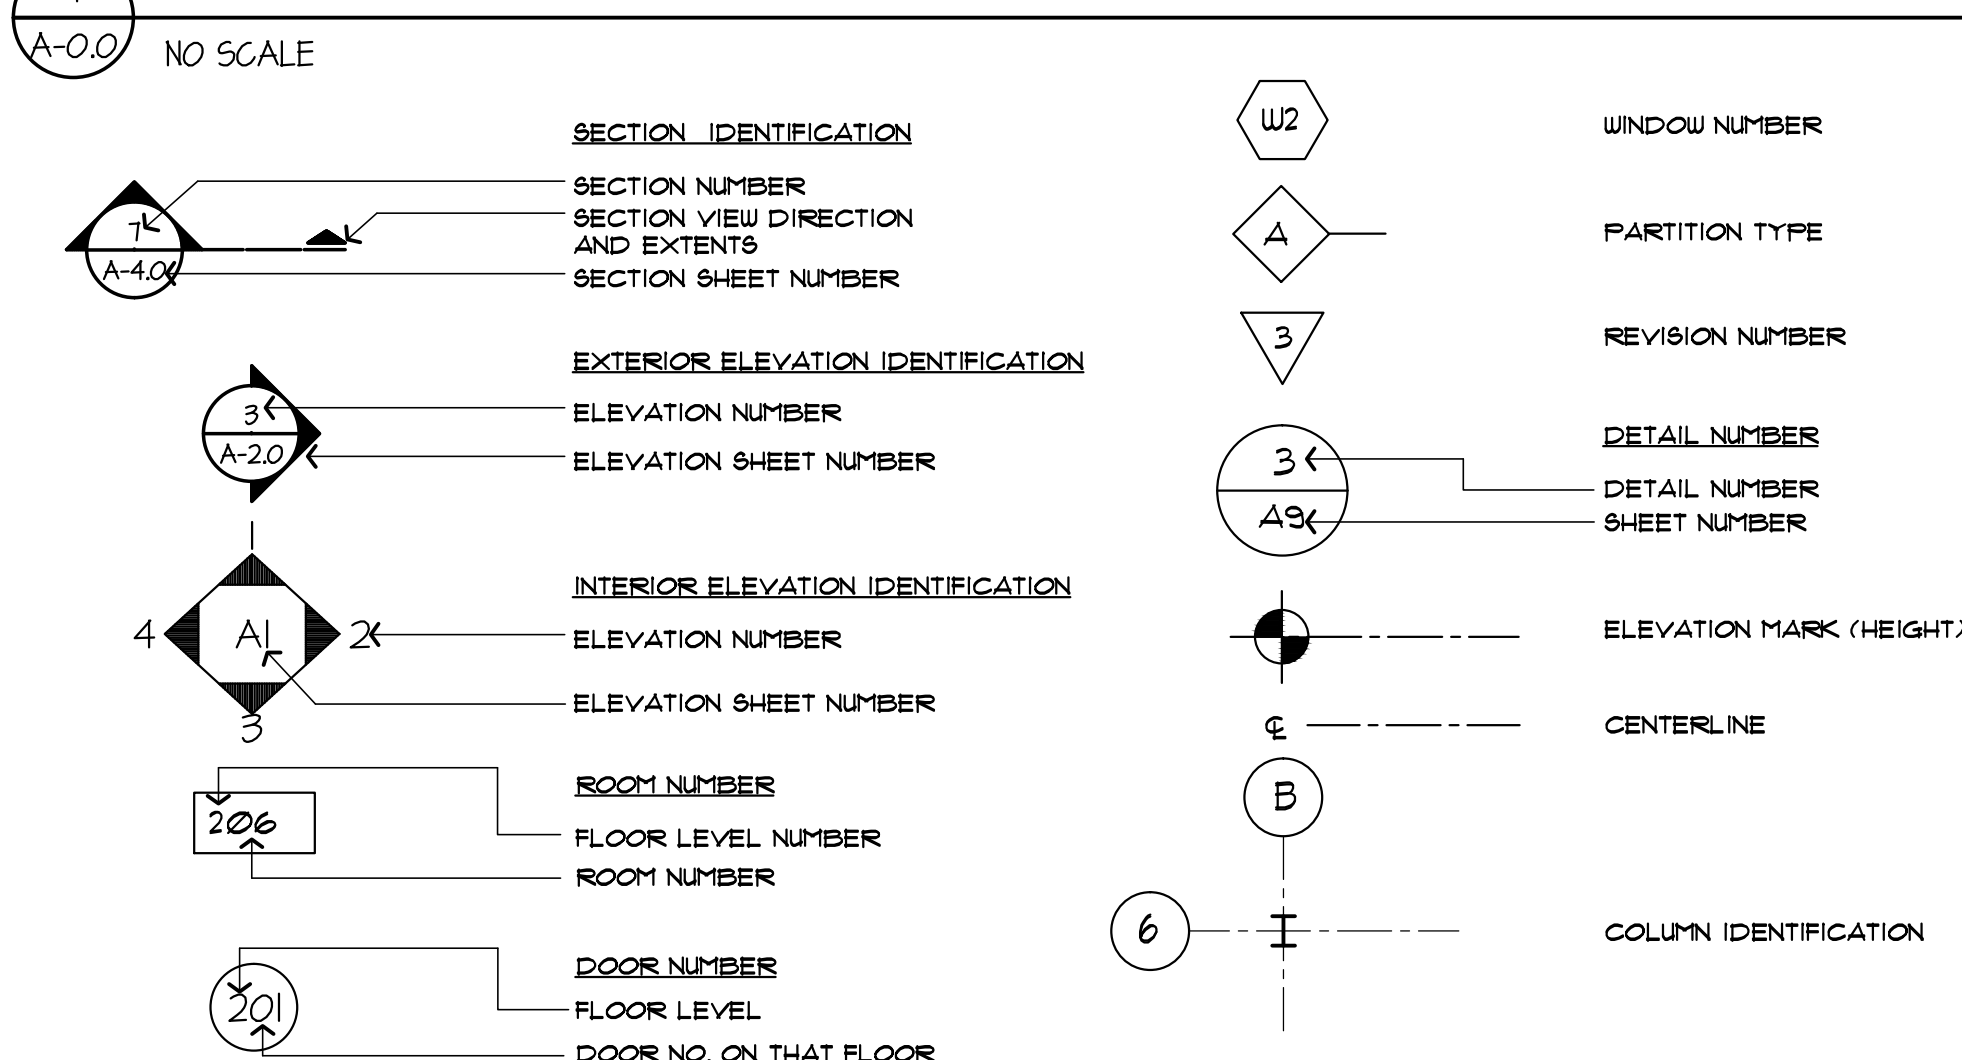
A-0.0 NO SCALE

SECTION IDENTIFICATION

7

A-4.0

SECTION NUMBER

SECTION VIEW DIRECTION AND EXTENTS

SECTION SHEET NUMBER

EXTERIOR ELEVATION IDENTIFICATION

3

A-2.0

ELEVATION NUMBER

ELEVATION SHEET NUMBER

INTERIOR ELEVATION IDENTIFICATION

4 A1 2

3

ELEVATION NUMBER

ELEVATION SHEET NUMBER

ROOM NUMBER

206

FLOOR LEVEL NUMBER

ROOM NUMBER

DOOR NUMBER

201

FLOOR LEVEL

DOOR NO. ON THAT FLOOR

W2

WINDOW NUMBER

A

PARTITION TYPE

3

REVISION NUMBER

DETAIL NUMBER

3

A9

DETAIL NUMBER

SHEET NUMBER

ELEVATION MARK (HEIGHT)

℄

CENTERLINE

B

6

COLUMN IDENTIFICATION